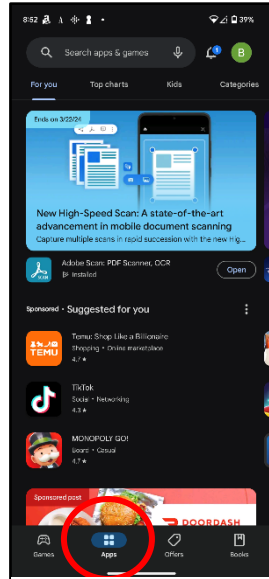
8:52 39%

Search apps & games

B

For you Top charts Kids Categories

Ends on 3/22/24

New High-Speed Scan: A state-of-the-art advancement in mobile document scanning

Capture multiple scans in rapid succession with the new hig

Adobe Scan: PDF Scanner, OCR

Installed

Open

Sponsored • Suggested for you

TEMU

Temu: Shop Like a Billionaire

Shopping • Online marketplace

4.7 ★

TikTok

Social • Networking

4.3 ★

MONOPOLY GO!

Board • Casual

4.7 ★

Sponsored post

DOORDASH

Games Apps Offers Books